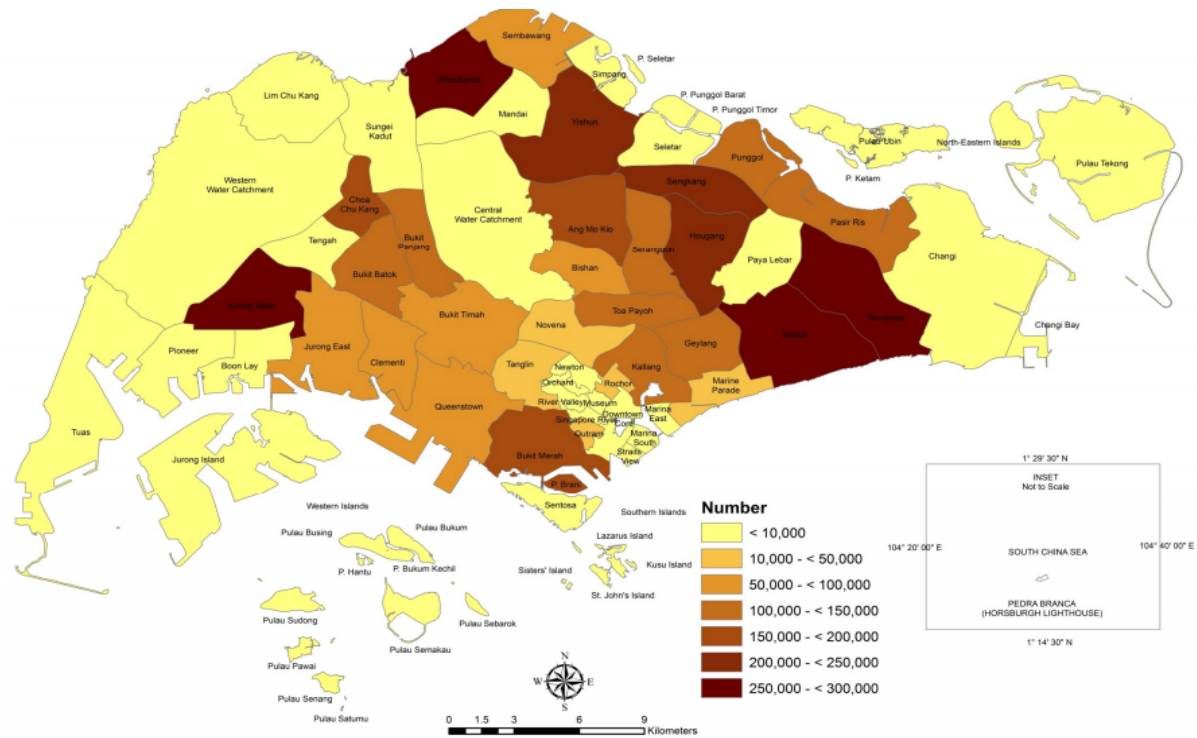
Sembawang
P. Seletar
Woodlands
Simpang
P. Punggol Barat
Lim Chu Kang
Mandai
P. Punggol Timor
Yishun
Sungei Kadut
Seletar
Pulau Ubin
North-Eastern Islands
Pulau Tekong
Punggol
Western Water Catchment
Sengkang
P. Ketam
Choa Chu Kang
Central Water Catchment
Pasir Ris
Bukit Panjang
Ang Mo Kio
Serangoon
Hougang
Tengah
Paya Lebar
Changi
Bukit Batok
Bishan
Jurong West
Toa Payoh
Bedok
Tampines
Bukit Timah
Novena
Changi Bay
Pioneer
Jurong East
Geylang
Tanglin
Newton
Boon Lay
Clementi
Kallang
Orchard
Rochor
Marine Parade
Museum
River Valley
Queenstown
Downtown Core
Marina East
Singapore River
Tuas
Outram
Marina South
Bukit Merah
Straits View
Jurong Island
P. Brani
Sentosa
Western Islands
Southern Islands
Pulau Bukum
Pulau Busing
Lazarus Island
P. Hantu
P. Bukum Kechil
Kusu Island
Sisters' Island
St. John's Island
Pulau Sudong
Pulau Sebarok
Pulau Semakau
Pulau Pawai
Pulau Senang
Pulau Satumu
Number
< 10,000
10,000 - < 50,000
50,000 - < 100,000
100,000 - < 150,000
150,000 - < 200,000
200,000 - < 250,000
250,000 - < 300,000
1° 29' 30" N
INSET
Not to Scale
104° 20' 00" E
SOUTH CHINA SEA
104° 40' 00" E
PEDRA BRANCA
(HORSBURGH LIGHTHOUSE)
1° 14' 30" N
N
W
E
S
0 1.5 3 6 9
Kilometers